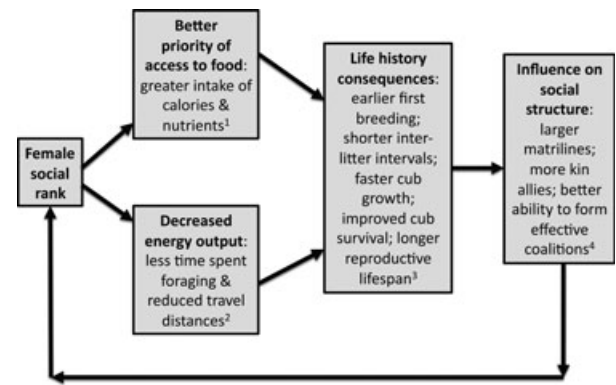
Female social rank

Better priority of access to food: greater intake of calories & nutrients$^1$

Decreased energy output: less time spent foraging & reduced travel distances$^2$

Life history consequences: earlier first breeding; shorter inter-litter intervals; faster cub growth; improved cub survival; longer reproductive lifespan$^3$

Influence on social structure: larger matrilines; more kin allies; better ability to form effective coalitions$^4$